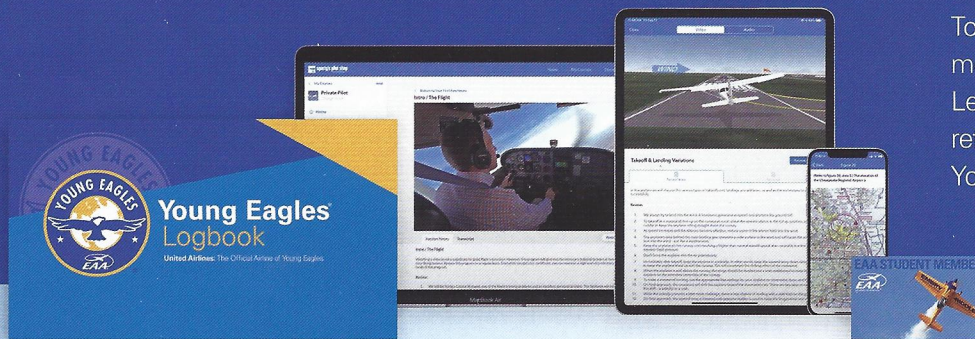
To
m
Le
re
Yo

YOUNG EAGLES

YOUNG EAGLES
EAA

Young Eagles®
Logbook

United Airlines: The Official Airline of Young Eagles

sporty's pilot shop

Private Pilot

Intro / The Flight

Takeoff & Landing Variations

WIND

EAA STUDENT MEMBE

EAA